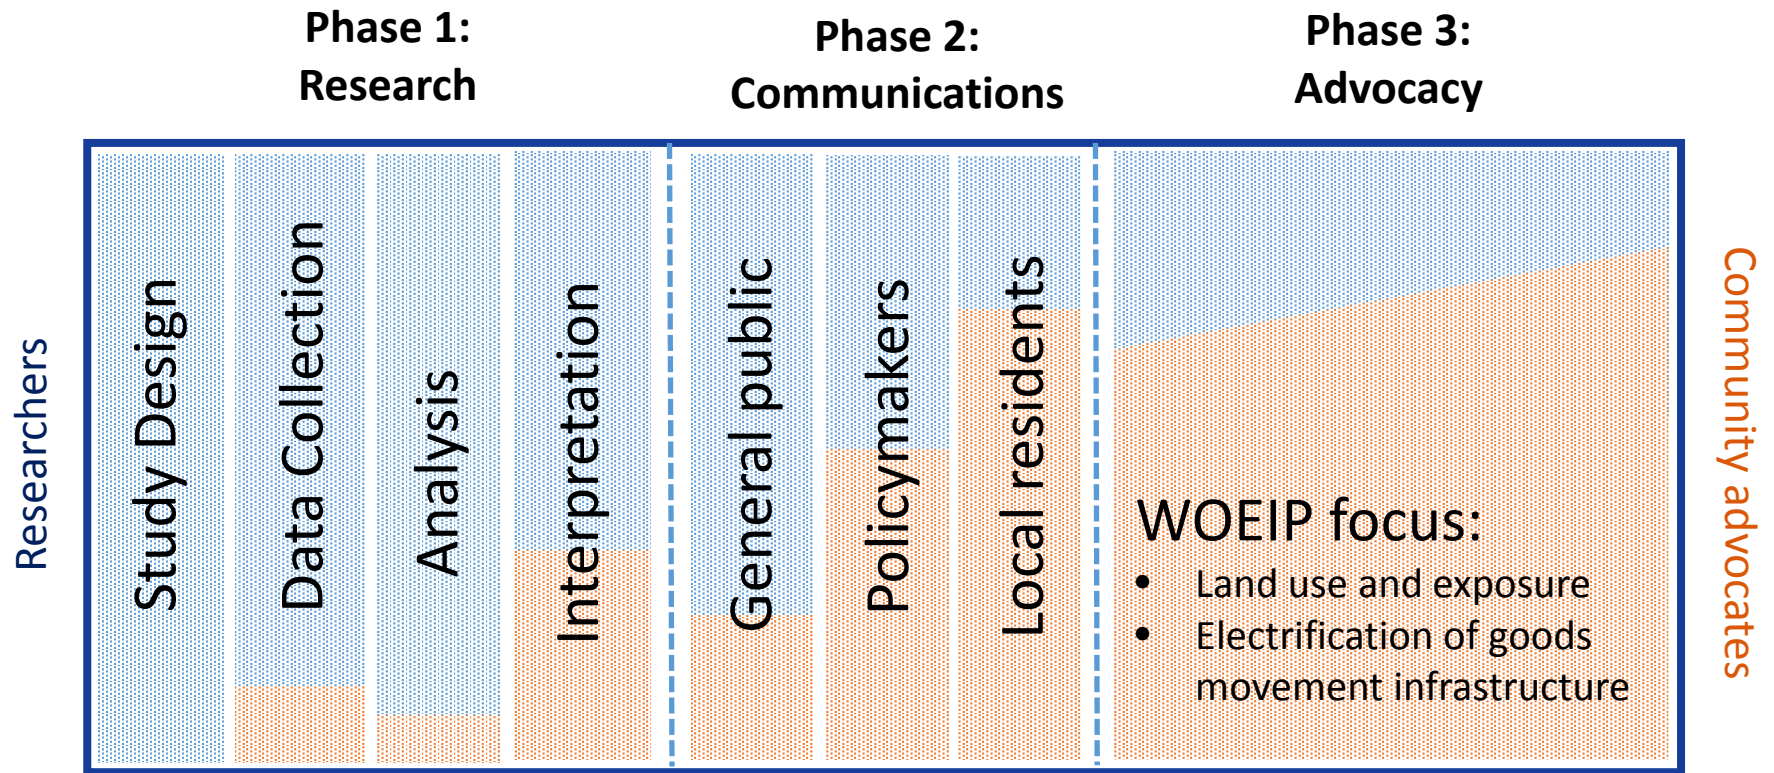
Phase 1:
Research

Phase 2:
Communications

Phase 3:
Advocacy

Researchers

Study Design

Data Collection

Analysis

Interpretation

General public

Policymakers

Local residents

WOEIP focus:
• Land use and exposure
• Electrification of goods movement infrastructure

Community advocates